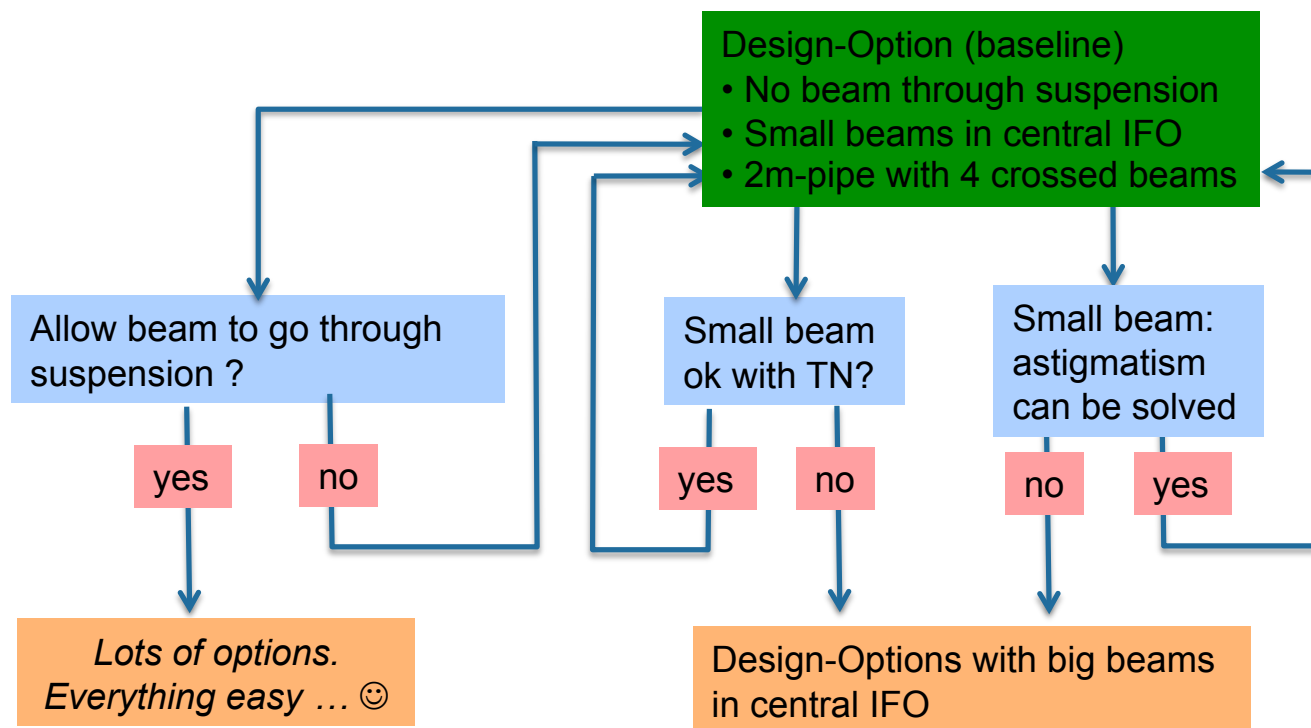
Design-Option (baseline)
• No beam through suspension
• Small beams in central IFO
• 2m-pipe with 4 crossed beams

Allow beam to go through suspension ?

yes

no

Small beam ok with TN?

yes

no

Small beam: astigmatism can be solved

no

yes

Lots of options. Everything easy … ☺

Design-Options with big beams in central IFO